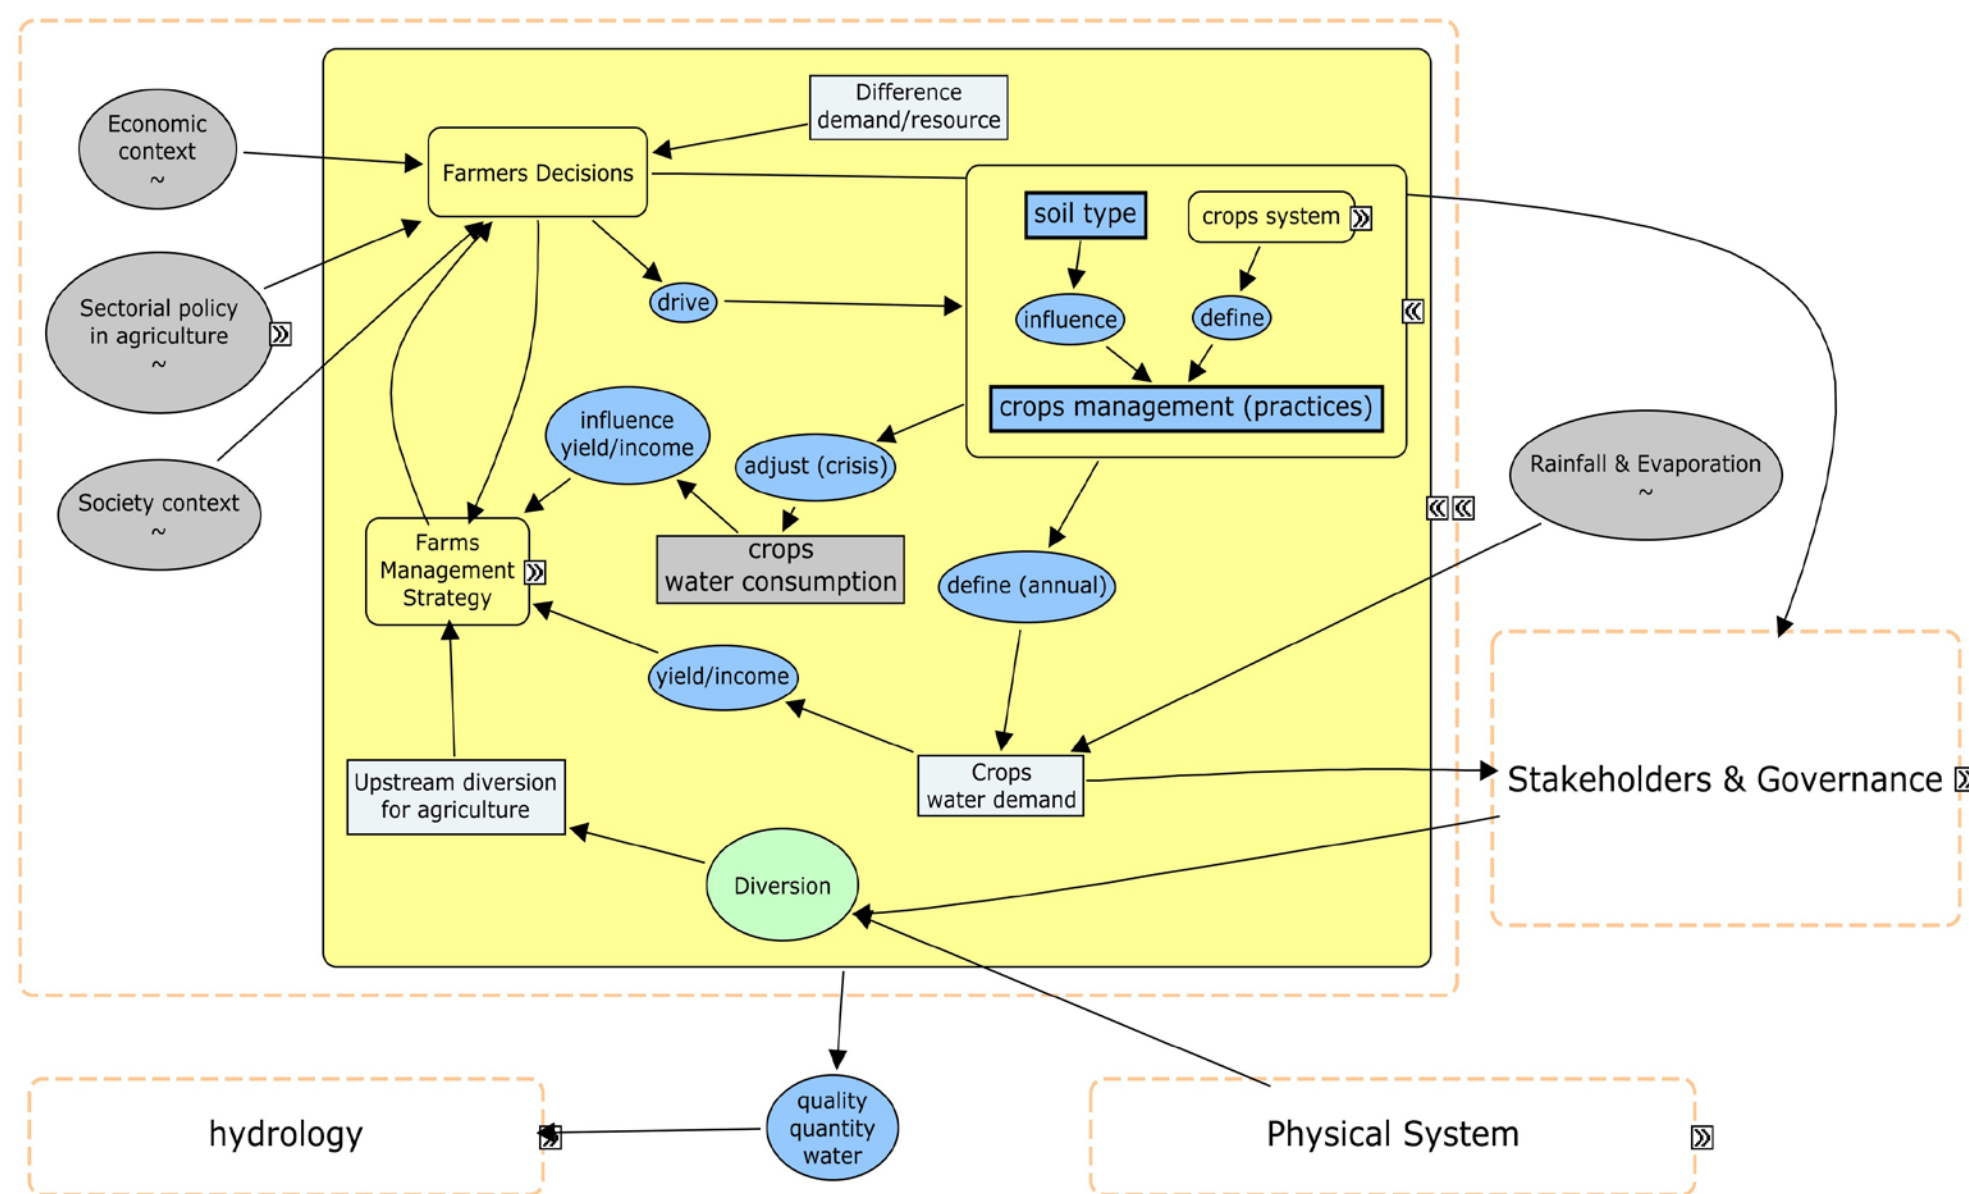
Difference demand/resource

Economic context ~

Farmers Decisions

soil type

crops system

Sectorial policy in agriculture ~

drive

influence

define

crops management (practices)

Society context ~

influence yield/income

adjust (crisis)

Rainfall & Evaporation ~

Farms Management Strategy

crops water consumption

define (annual)

yield/income

Upstream diversion for agriculture

Crops water demand

Stakeholders & Governance

Diversion

quality quantity water

hydrology

Physical System